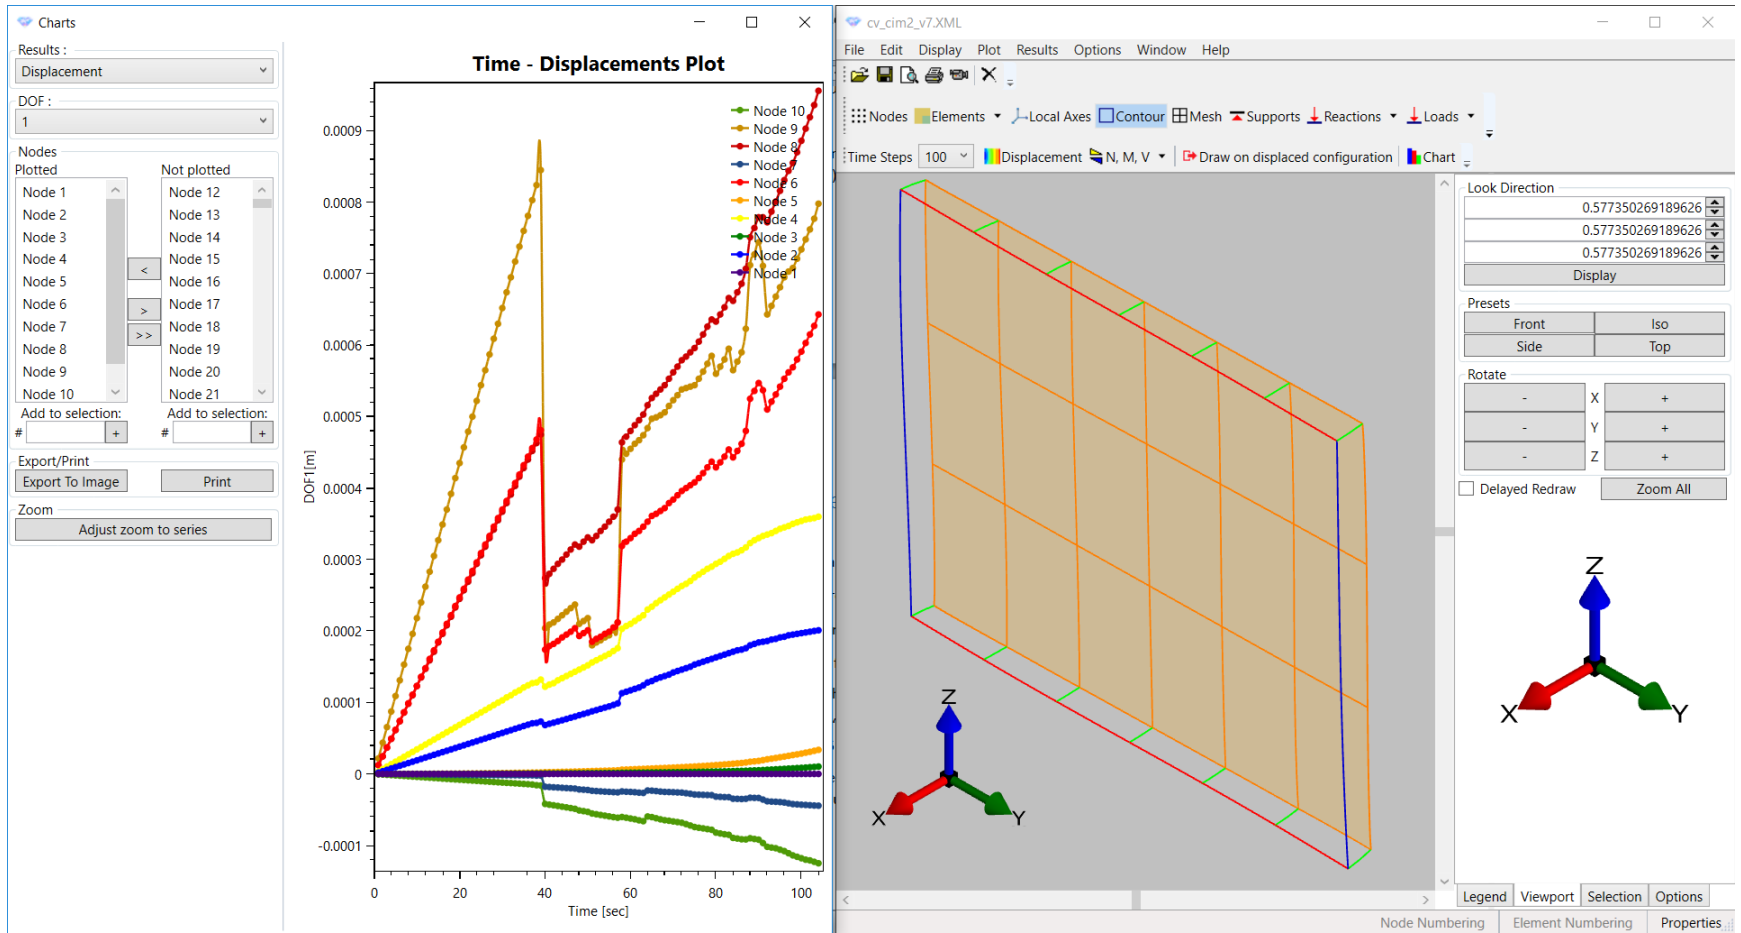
Charts

Results :
Displacement

DOF :
1

Nodes
Plotted
Node 1
Node 2
Node 3
Node 4
Node 5
Node 6
Node 7
Node 8
Node 9
Node 10
Add to selection:
#
+

<
>
>>

Not plotted
Node 12
Node 13
Node 14
Node 15
Node 16
Node 17
Node 18
Node 19
Node 20
Node 21
Add to selection:
#
+

Export/Print
Export To Image
Print

Zoom
Adjust zoom to series

Time - Displacements Plot

Node 10
Node 9
Node 8
Node 7
Node 6
Node 5
Node 4
Node 3
Node 2
Node 1

0.0009
0.0008
0.0007
0.0006
0.0005
0.0004
0.0003
0.0002
0.0001
0
-0.0001

DOF1 [m]

0
20
40
60
80
100
Time [sec]

cv_cim2_v7.XML

File Edit Display Results Plot Options Window Help

Nodes Elements Local Axes Contour Mesh Supports Reactions Loads

Time Steps 100 Displacement N, M, V Draw on displaced configuration Chart

Z
X
Y

Look Direction
0.577350269189626
0.577350269189626
0.577350269189626
Display

Presets
Front
Iso
Side
Top

Rotate
-
X
+
-
Y
+
-
Z
+

Delayed Redraw
Zoom All

Z
X
Y

Legend
Viewport
Selection
Options

Node Numbering
Element Numbering
Properties